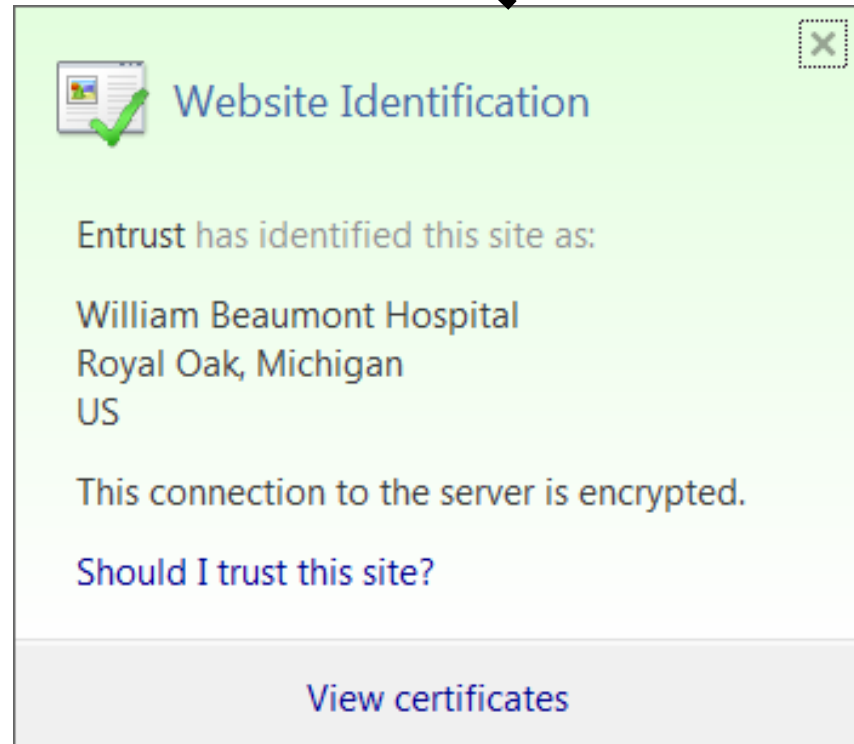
Website Identification

Entrust has identified this site as:

William Beaumont Hospital
Royal Oak, Michigan
US

This connection to the server is encrypted.

Should I trust this site?

View certificates